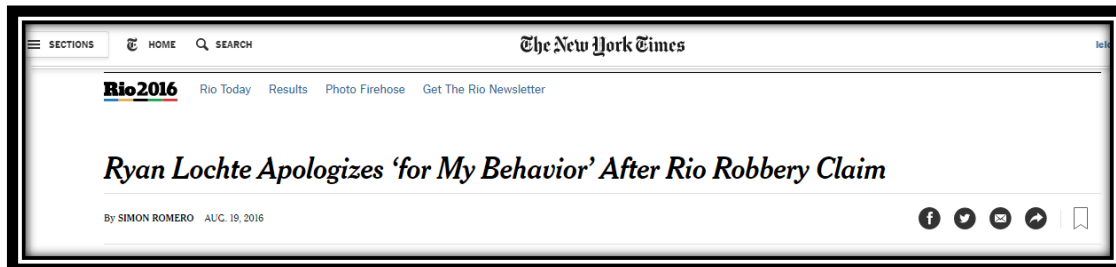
SECTIONS HOME SEARCH

The New York Times

lel

Rio2016 Rio Today Results Photo Firehose Get The Rio Newsletter

Ryan Lochte Apologizes 'for My Behavior' After Rio Robbery Claim

By SIMON ROMERO AUG. 19, 2016